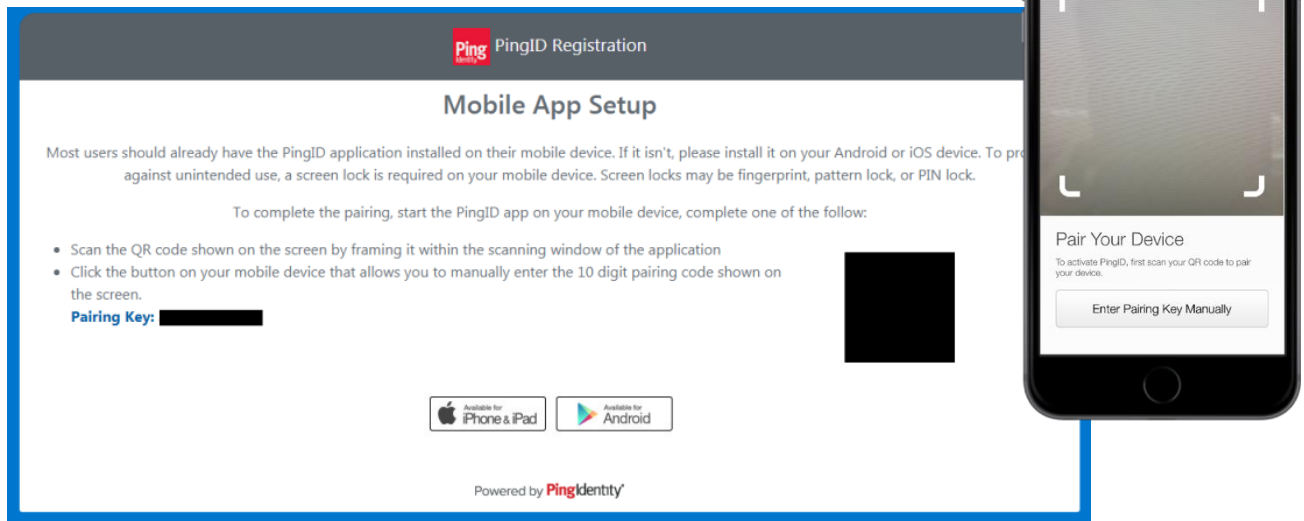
Ping Identity PingID Registration

Mobile App Setup

Most users should already have the PingID application installed on their mobile device. If it isn't, please install it on your Android or iOS device. To pro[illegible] against unintended use, a screen lock is required on your mobile device. Screen locks may be fingerprint, pattern lock, or PIN lock.

To complete the pairing, start the PingID app on your mobile device, complete one of the follow:

- Scan the QR code shown on the screen by framing it within the scanning window of the application
- Click the button on your mobile device that allows you to manually enter the 10 digit pairing code shown on the screen.

Pairing Key: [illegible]

Available for iPhone & iPad

Available for Android

Powered by PingIdentity

Pair Your Device

To activate PingID, first scan your QR code to pair your device.

Enter Pairing Key Manually